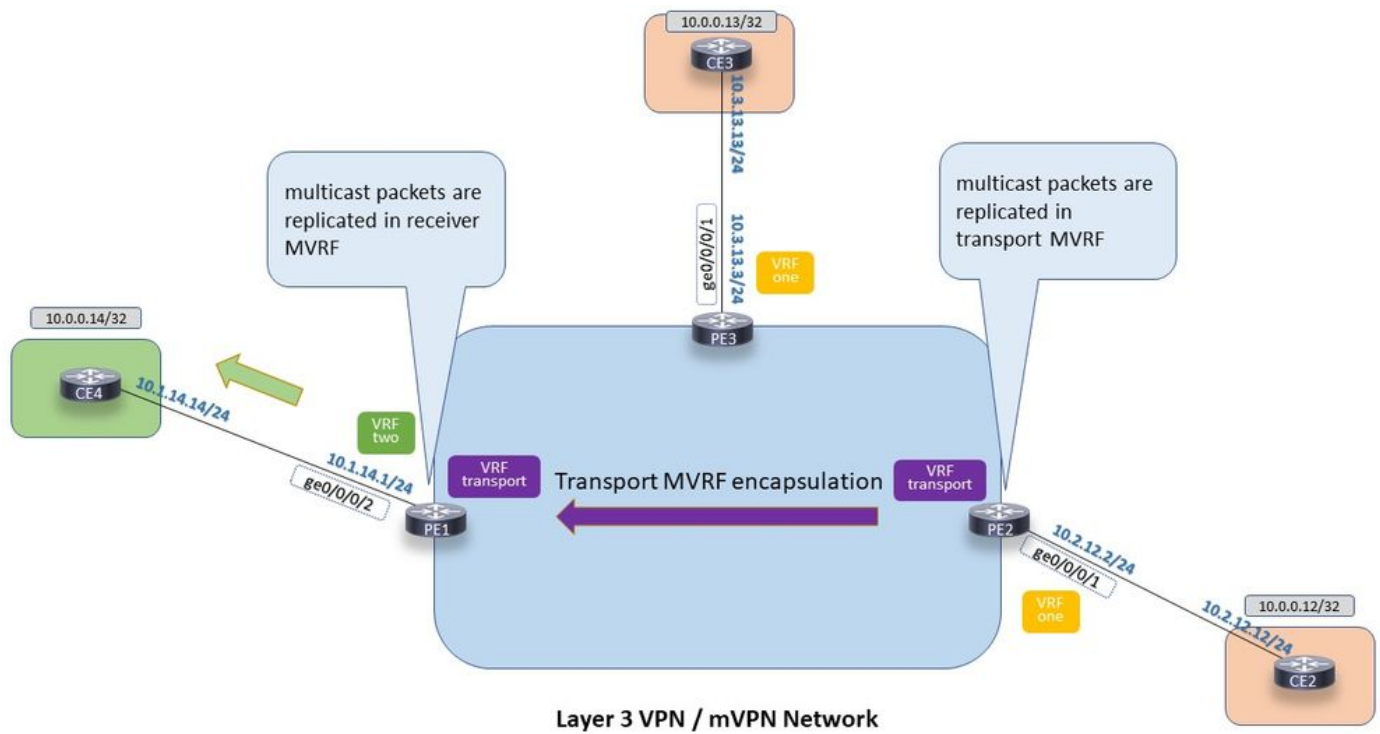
10.0.0.13/32

CE3

10.3.13.13/24

ge0/0/0/1

10.3.13.3/24

VRF one

PE3

multicast packets are replicated in receiver MVRF

multicast packets are replicated in transport MVRF

10.0.0.14/32

CE4

10.1.14.14/24

VRF two

10.1.14.1/24

ge0/0/0/2

PE1

VRF transport

Transport MVRF encapsulation

VRF transport

PE2

10.2.12.2/24

ge0/0/0/1

VRF one

10.0.0.12/32

10.2.12.12/24

CE2

Layer 3 VPN / mVPN Network